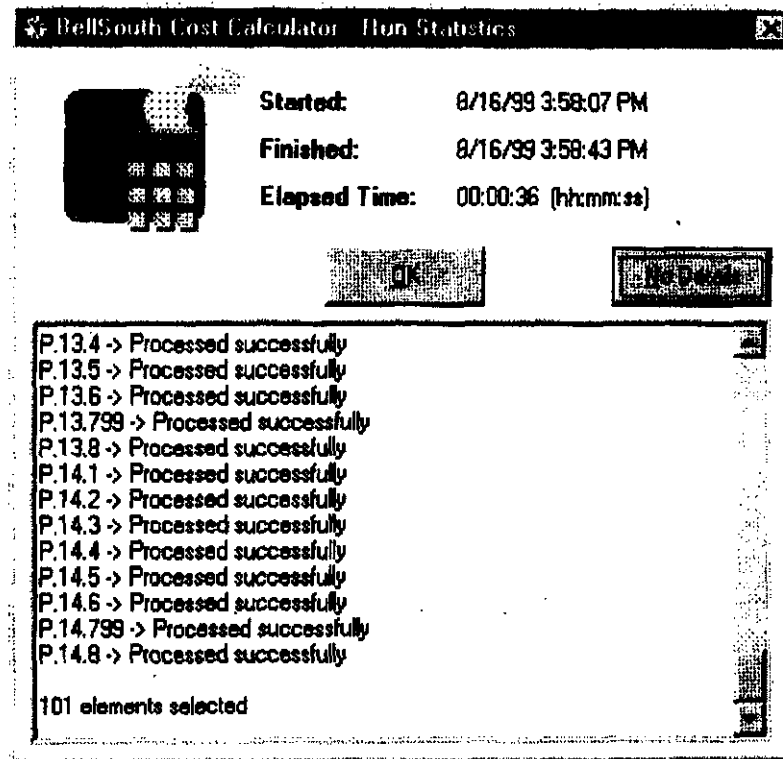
BellSouth Cost Calculator Run Statistics

Started: 8/16/99 3:58:07 PM
Finished: 8/16/99 3:58:43 PM
Elapsed Time: 00:00:36 (hh:mm:ss)

OK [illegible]

P.13.4 -> Processed successfully
P.13.5 -> Processed successfully
P.13.6 -> Processed successfully
P.13.799 -> Processed successfully
P.13.8 -> Processed successfully
P.14.1 -> Processed successfully
P.14.2 -> Processed successfully
P.14.3 -> Processed successfully
P.14.4 -> Processed successfully
P.14.5 -> Processed successfully
P.14.6 -> Processed successfully
P.14.799 -> Processed successfully
P.14.8 -> Processed successfully

101 elements selected